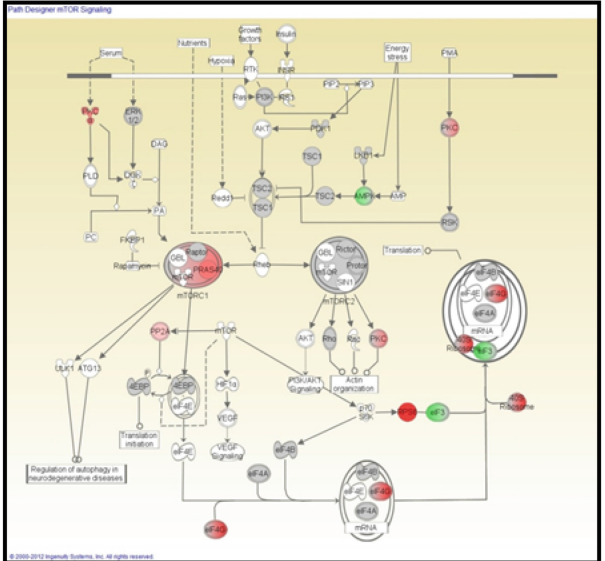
Path Designer mTOR Signaling

Serum
Nutrients
Growth factors
Insulin
Energy stress
PMA
Hypoxia
RTK
INSR
Ras
PI3K
IRS1
PIP2
PIP3
PKC
PLD
DAG
DGK
PA
AKT
PDK1
TSC1
LKB1
TSC2
TSC1
AMPK
TSC2
AMP
Redd1
RSK
PC
FKBP1
Rapamycin
Raptor
GβL
PRAS40
mTOR
mTORC1
Rheb
GβL
Rictor
mTOR
Protor
SIN1
mTORC2
Translation
eIF4B
eIF4E
eIF4G
eIF4A
mRNA
Ribosome
eIF3
PP2A
mTOR
AKT
Rho
Rac
PKC
Ulk1
ATG13
4EBP
4EBP
eIF4E
HIF1α
PI3K/AKT Signaling
Actin organization
P70 S6K
eIF3
40S Ribosome
Translation initiation
VEGF
VEGF Signaling
eIF4E
eIF4B
eIF4A
Regulation of autophagy in neurodegenerative diseases
eIF4B
eIF4E
eIF4G
eIF4A
mRNA
eIF4G
© 2000-2012 Ingenuity Systems, Inc. All rights reserved.